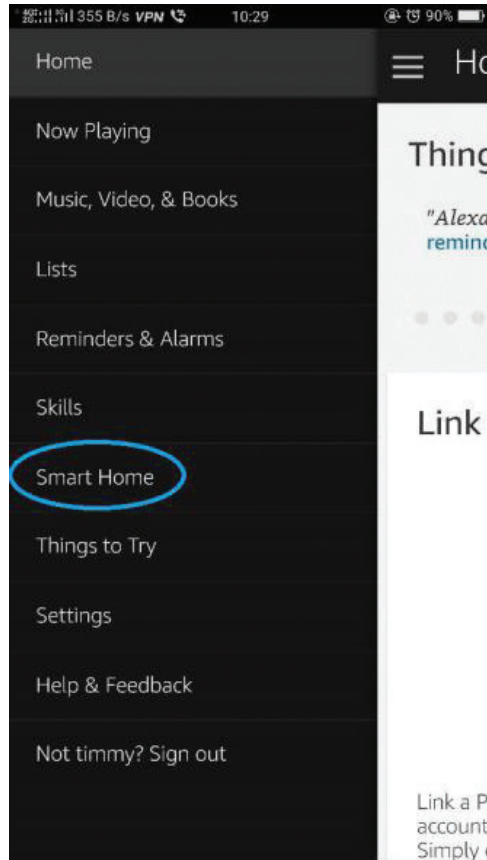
355 B/s VPN 10:29 90%

Home

Now Playing

Music, Video, & Books

Lists

Reminders & Alarms

Skills

Smart Home

Things to Try

Settings

Help & Feedback

Not timmy? Sign out

Ho

Thing

"Alexa

remind

Link

Link a P

account

Simply